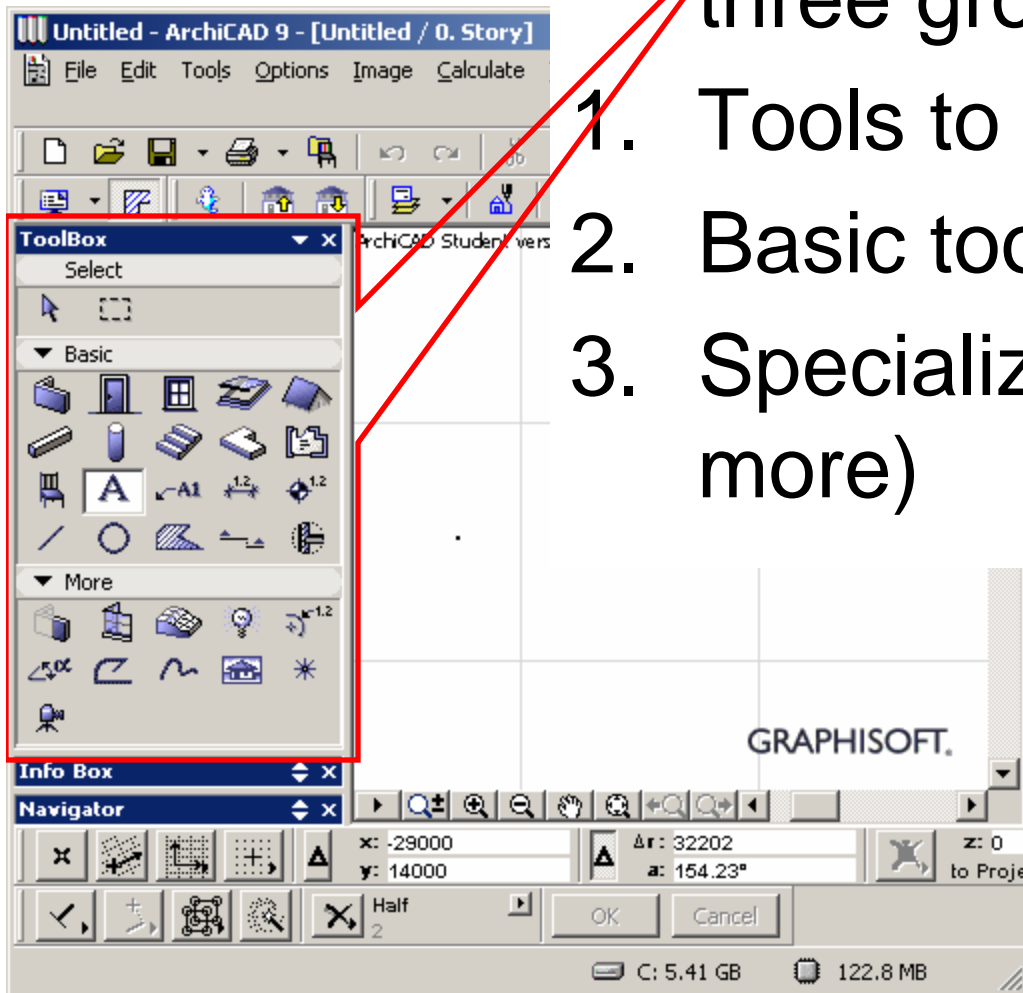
Untitled - ArchiCAD 9 - [Untitled / 0. Story]

File Edit Tools Options Image Calculate

ToolBox

Select

Basic

More

Info Box

Navigator

ArchiCAD Student vers

three gro

1. Tools to

2. Basic too

3. Specializ more)

GRAPHISOFT.

x: -29000
y: 14000

Δr: 32202
a: 154.23°

z: 0
to Proje

Half
2

OK
Cancel

C: 5.41 GB
122.8 MB